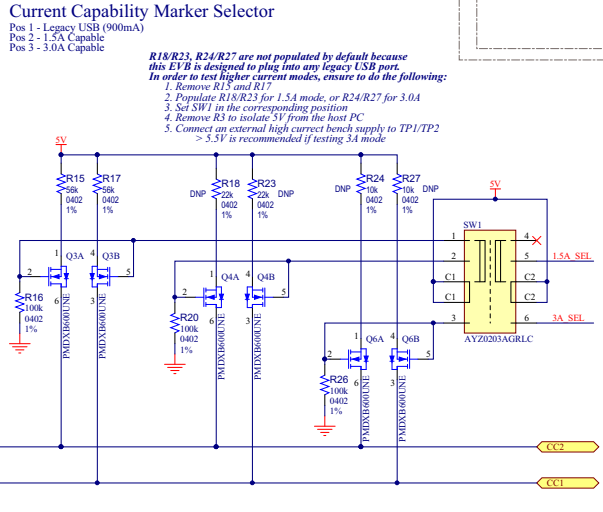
Current Capability Marker Selector

Pos 1 - Legacy USB (900mA)
Pos 2 - 1.5A Capable
Pos 3 - 3.0A Capable

R18/R23, R24/R27 are not populated by default because this EVB is designed to plug into any legacy USB port.
In order to test higher current modes, ensure to do the following:
1. Remove R15 and R17
2. Populate R18/R23 for 1.5A mode, or R24/R27 for 3.0A
3. Set SW1 in the corresponding position
4. Remove R3 to isolate 5V from the host PC
5. Connect an external high current bench supply to TP1/TP2
> 5.5V is recommended if testing 3A mode

5V

R15 56k 0402 1%
R17 56k 0402 1%
DNP R18 22k 0402 1%
R23 22k DNP 0402 1%
DNP R24 10k 0402 1%
R27 10k DNP 0402 1%
5V

Q3A 2 6 PMDXB600UNE
4 Q3B 3 PMDXB600UNE
R16 100k 0402 1%
1 Q4A 2 6 PMDXB600UNE
4 Q4B 5 3 PMDXB600UNE
R20 100k 0402 1%
1 Q6A 2 6 PMDXB600UNE
4 Q6B 5 3 PMDXB600UNE
R26 100k 0402 1%

SW1
1 4
2 5
C1 C2
C1 C2
3 6
AYZ0203AGRLC

1.5A_SEL
3A_SEL

CC2
CC1